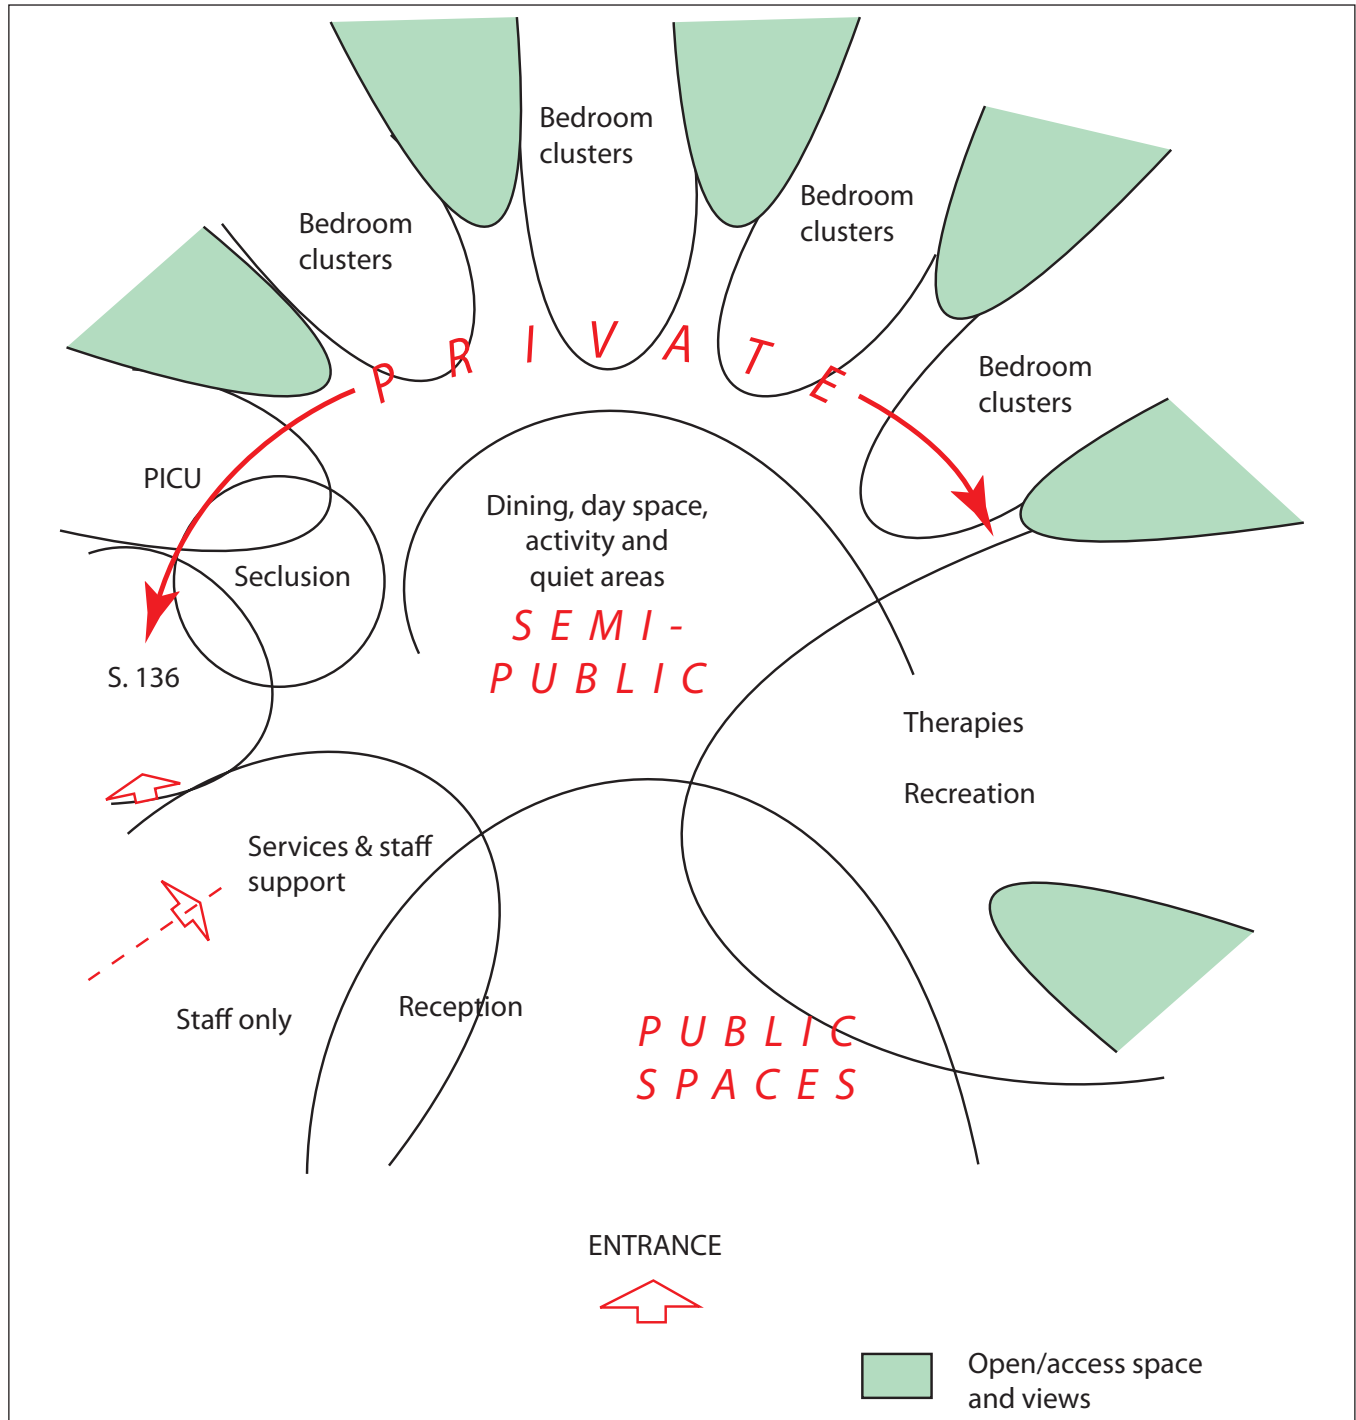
Bedroom clusters

Bedroom clusters

Bedroom clusters

Bedroom clusters

PRIVATE

PICU

Seclusion

S. 136

Dining, day space, activity and quiet areas

SEMI-PUBLIC

Therapies

Recreation

Services & staff support

Staff only

Reception

PUBLIC SPACES

ENTRANCE

Open/access space and views